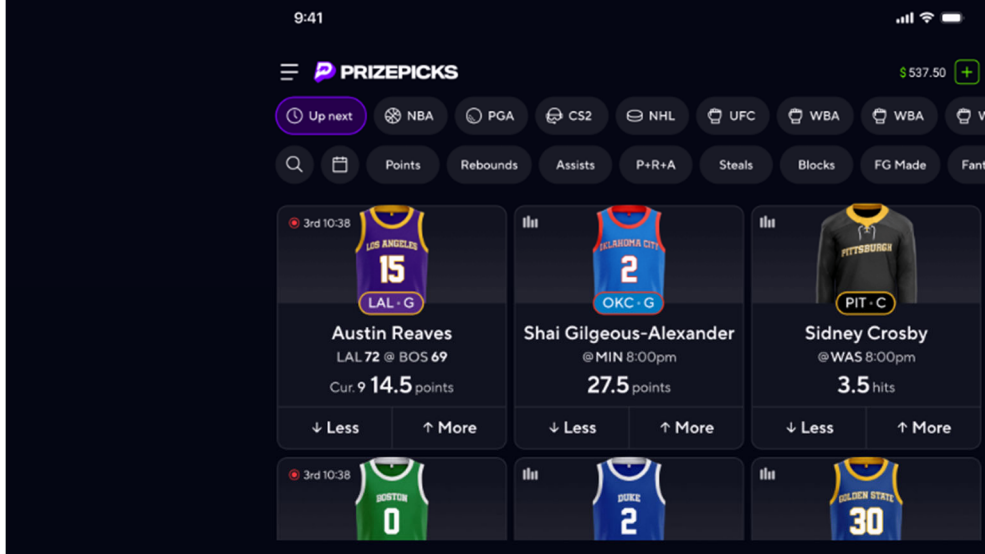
9:41

PRIZEPICKS

$537.50 +

Up next NBA PGA CS2 NHL UFC WBA WBA

Points Rebounds Assists P+R+A Steals Blocks FG Made Fant

3rd 10:38
LOS ANGELES 15
LAL · G
Austin Reaves
LAL 72 @ BOS 69
Cur. 9 14.5 points
↓ Less ↑ More

OKLAHOMA CITY 2
OKC · G
Shai Gilgeous-Alexander
@MIN 8:00pm
27.5 points
↓ Less ↑ More

PITTSBURGH
PIT · C
Sidney Crosby
@WAS 8:00pm
3.5 hits
↓ Less ↑ More

3rd 10:38
BOSTON 0

DUKE 2

GOLDEN STATE 30